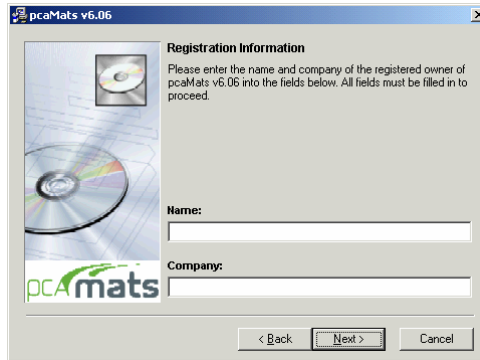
pcaMats v6.06

Registration Information

Please enter the name and company of the registered owner of pcaMats v6.06 into the fields below. All fields must be filled in to proceed.

Name:

Company:

pcAmats

< Back

Next >

Cancel